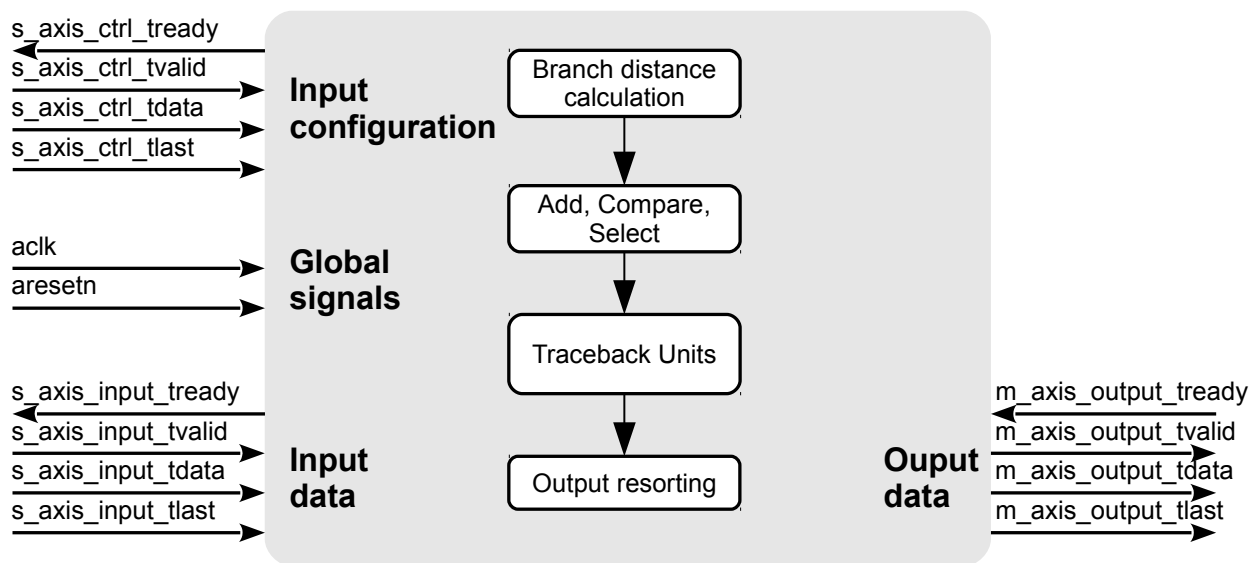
s_axis_ctrl_tready
s_axis_ctrl_tvalid
s_axis_ctrl_tdata
s_axis_ctrl_tlast

Input configuration

aclk
aresetn

Global signals

s_axis_input_tready
s_axis_input_tvalid
s_axis_input_tdata
s_axis_input_tlast

Input data

Branch distance calculation

Add, Compare, Select

Traceback Units

Output resorting

Ouput data

m_axis_output_tready
m_axis_output_tvalid
m_axis_output_tdata
m_axis_output_tlast